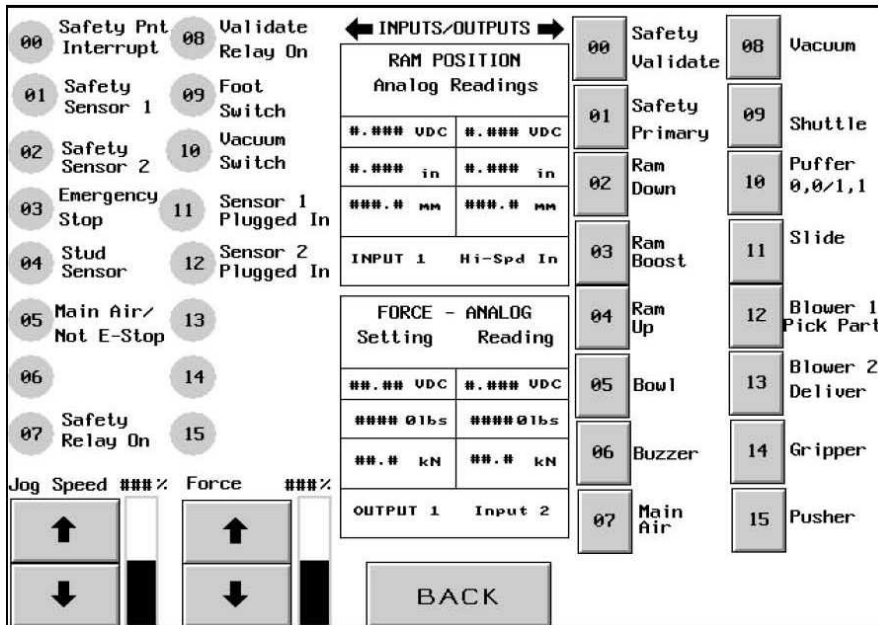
00 Safety Pnt Interrupt

01 Safety Sensor 1

02 Safety Sensor 2

03 Emergency Stop

04 Stud Sensor

05 Main Air/ Not E-Stop

06

07 Safety Relay On

08 Validate Relay On

09 Foot Switch

10 Vacuum Switch

11 Sensor 1 Plugged In

12 Sensor 2 Plugged In

13

14

15

INPUTS/OUTPUTS

RAM POSITION
Analog Readings

| #.### VDC | #.### VDC |
|---|---|
| #.### in | #.### in |
| ###.# mm | ###.# mm |
| INPUT 1 | Hi-Spd In |

FORCE - ANALOG
Setting Reading

| ##.## VDC | #.### VDC |
|---|---|
| #### 0lbs | ####0lbs |
| ##.# kN | ##.# kN |
| OUTPUT 1 | Input 2 |

00 Safety Validate

01 Safety Primary

02 Ram Down

03 Ram Boost

04 Ram Up

05 Bowl

06 Buzzer

07 Main Air

08 Vacuum

09 Shuttle

10 Puffer 0,0/1,1

11 Slide

12 Blower 1 Pick Part

13 Blower 2 Deliver

14 Gripper

15 Pusher

Jog Speed ###%

Force ###%

BACK